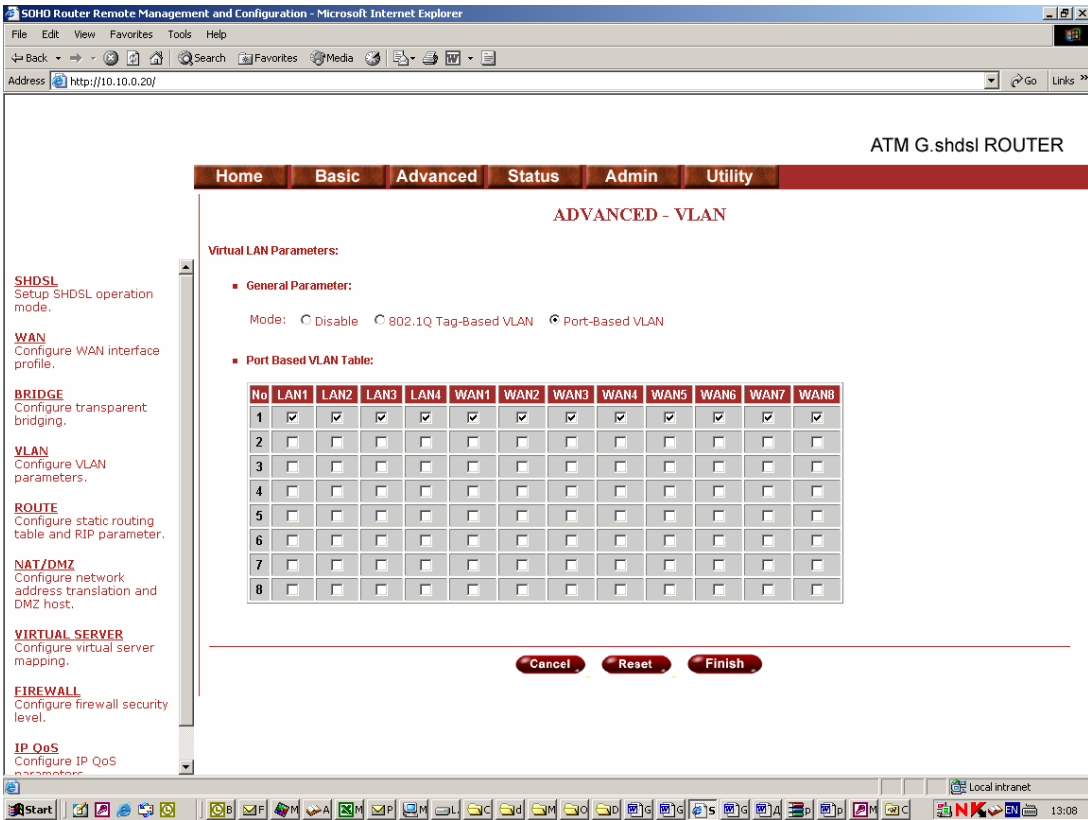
SOHO Router Remote Management and Configuration - Microsoft Internet Explorer

File Edit View Favorites Tools Help

Back Search Favorites Media

Address http://10.10.0.20/ Go Links »

ATM G.shdsl ROUTER

Home Basic Advanced Status Admin Utility

ADVANCED - VLAN

Virtual LAN Parameters:

SHDSL
Setup SHDSL operation mode.

WAN
Configure WAN interface profile.

BRIDGE
Configure transparent bridging.

VLAN
Configure VLAN parameters.

ROUTE
Configure static routing table and RIP parameter.

NAT/DMZ
Configure network address translation and DMZ host.

VIRTUAL SERVER
Configure virtual server mapping.

FIREWALL
Configure firewall security level.

IP QoS
Configure IP QoS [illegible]

General Parameter:

Mode: Disable 802.1Q Tag-Based VLAN Port-Based VLAN

Port Based VLAN Table:

| No | LAN1 | LAN2 | LAN3 | LAN4 | WAN1 | WAN2 | WAN3 | WAN4 | WAN5 | WAN6 | WAN7 | WAN8 |
|---|---|---|---|---|---|---|---|---|---|---|---|---|
| 1 | ☑ | ☑ | ☑ | ☑ | ☑ | ☑ | ☑ | ☑ | ☑ | ☑ | ☑ | ☑ |
| 2 | ☐ | ☐ | ☐ | ☐ | ☐ | ☐ | ☐ | ☐ | ☐ | ☐ | ☐ | ☐ |
| 3 | ☐ | ☐ | ☐ | ☐ | ☐ | ☐ | ☐ | ☐ | ☐ | ☐ | ☐ | ☐ |
| 4 | ☐ | ☐ | ☐ | ☐ | ☐ | ☐ | ☐ | ☐ | ☐ | ☐ | ☐ | ☐ |
| 5 | ☐ | ☐ | ☐ | ☐ | ☐ | ☐ | ☐ | ☐ | ☐ | ☐ | ☐ | ☐ |
| 6 | ☐ | ☐ | ☐ | ☐ | ☐ | ☐ | ☐ | ☐ | ☐ | ☐ | ☐ | ☐ |
| 7 | ☐ | ☐ | ☐ | ☐ | ☐ | ☐ | ☐ | ☐ | ☐ | ☐ | ☐ | ☐ |
| 8 | ☐ | ☐ | ☐ | ☐ | ☐ | ☐ | ☐ | ☐ | ☐ | ☐ | ☐ | ☐ |

Cancel Reset Finish

Local intranet

Start B F M A M P M L C d M O D G G S G A p p M C

13:08